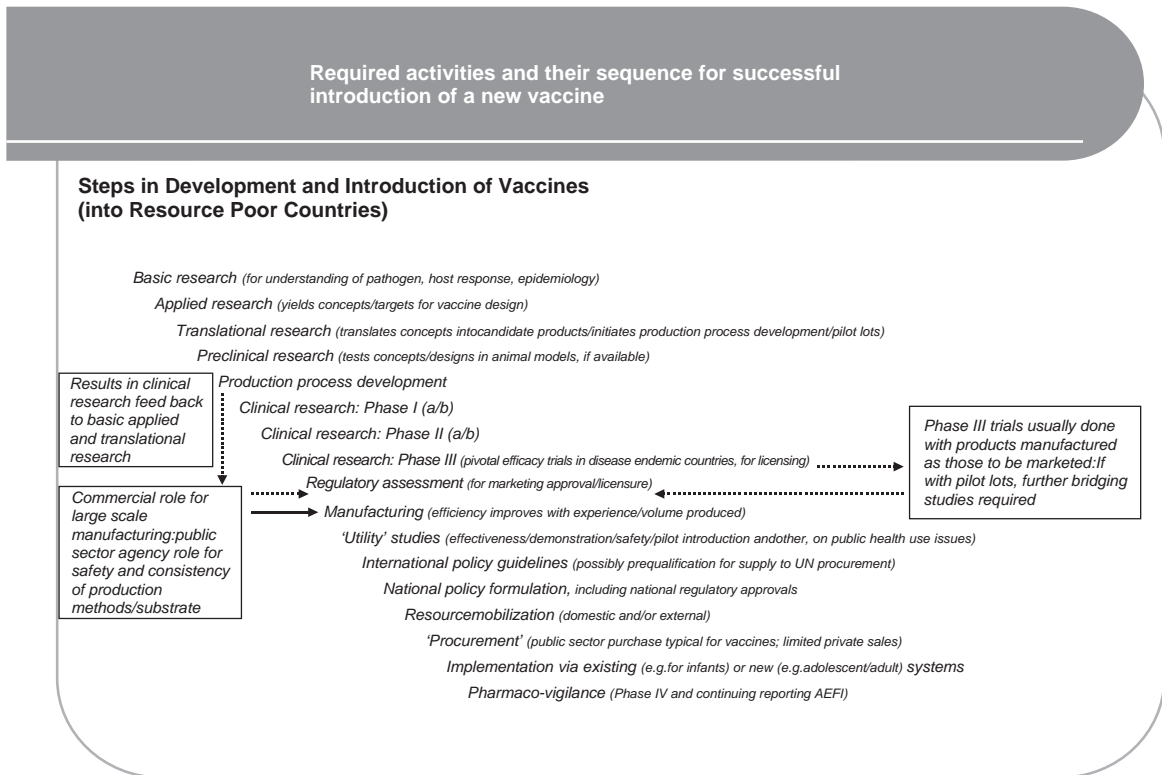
Required activities and their sequence for successful introduction of a new vaccine

Steps in Development and Introduction of Vaccines (into Resource Poor Countries)

Basic research (for understanding of pathogen, host response, epidemiology)

Applied research (yields concepts/targets for vaccine design)

Translational research (translates concepts intocandidate products/initiates production process development/pilot lots)

Preclinical research (tests concepts/designs in animal models, if available)

Results in clinical research feed back to basic applied and translational research

Production process development

Clinical research: Phase I (a/b)

Clinical research: Phase II (a/b)

Clinical research: Phase III (pivotal efficacy trials in disease endemic countries, for licensing)

Phase III trials usually done with products manufactured as those to be marketed:If with pilot lots, further bridging studies required

Commercial role for large scale manufacturing:public sector agency role for safety and consistency of production methods/substrate

Regulatory assessment (for marketing approval/licensure)

Manufacturing (efficiency improves with experience/volume produced)

'Utility' studies (effectiveness/demonstration/safety/pilot introduction andother, on public health use issues)

International policy guidelines (possibly prequalification for supply to UN procurement)

National policy formulation, including national regulatory approvals

Resourcemobilization (domestic and/or external)

'Procurement' (public sector purchase typical for vaccines; limited private sales)

Implementation via existing (e.g.for infants) or new (e.g.adolescent/adult) systems

Pharmaco-vigilance (Phase IV and continuing reporting AEFI)